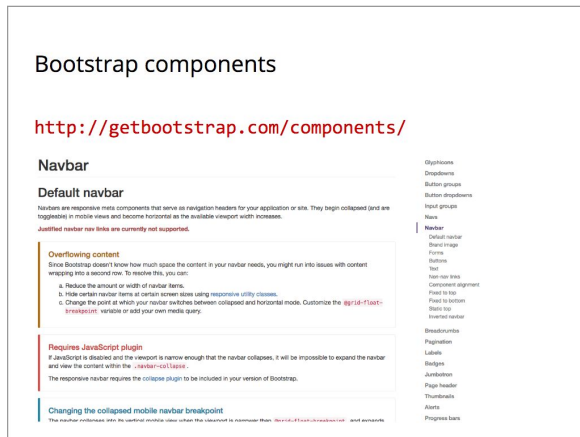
Bootstrap components

http://getbootstrap.com/components/

Navbar

Default navbar

Navbars are responsive meta components that serve as navigation headers for your application or site. They begin collapsed (and are toggleable) in mobile views and become horizontal as the available viewport width increases.

Justified navbar nav links are currently not supported.

Overflowing content

Since Bootstrap doesn't know how much space the content in your navbar needs, you might run into issues with content wrapping into a second row. To resolve this, you can:

a. Reduce the amount or width of navbar items.
b. Hide certain navbar items at certain screen sizes using responsive utility classes.
c. Change the point at which your navbar switches between collapsed and horizontal mode. Customize the @grid-float-breakpoint variable or add your own media query.

Requires JavaScript plugin

If JavaScript is disabled and the viewport is narrow enough that the navbar collapses, it will be impossible to expand the navbar and view the content within the .navbar-collapse.

The responsive navbar requires the collapse plugin to be included in your version of Bootstrap.

Changing the collapsed mobile navbar breakpoint

The navbar collapses into its vertical mobile view when the viewport is narrower than @grid-float-breakpoint, and expands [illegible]

Glyphicons
Dropdowns
Button groups
Button dropdowns
Input groups
Navs
Navbar
Default navbar
Brand image
Forms
Buttons
Text
Non-nav links
Component alignment
Fixed to top
Fixed to bottom
Static top
Inverted navbar
Breadcrumbs
Pagination
Labels
Badges
Jumbotron
Page header
Thumbnails
Alerts
Progress bars